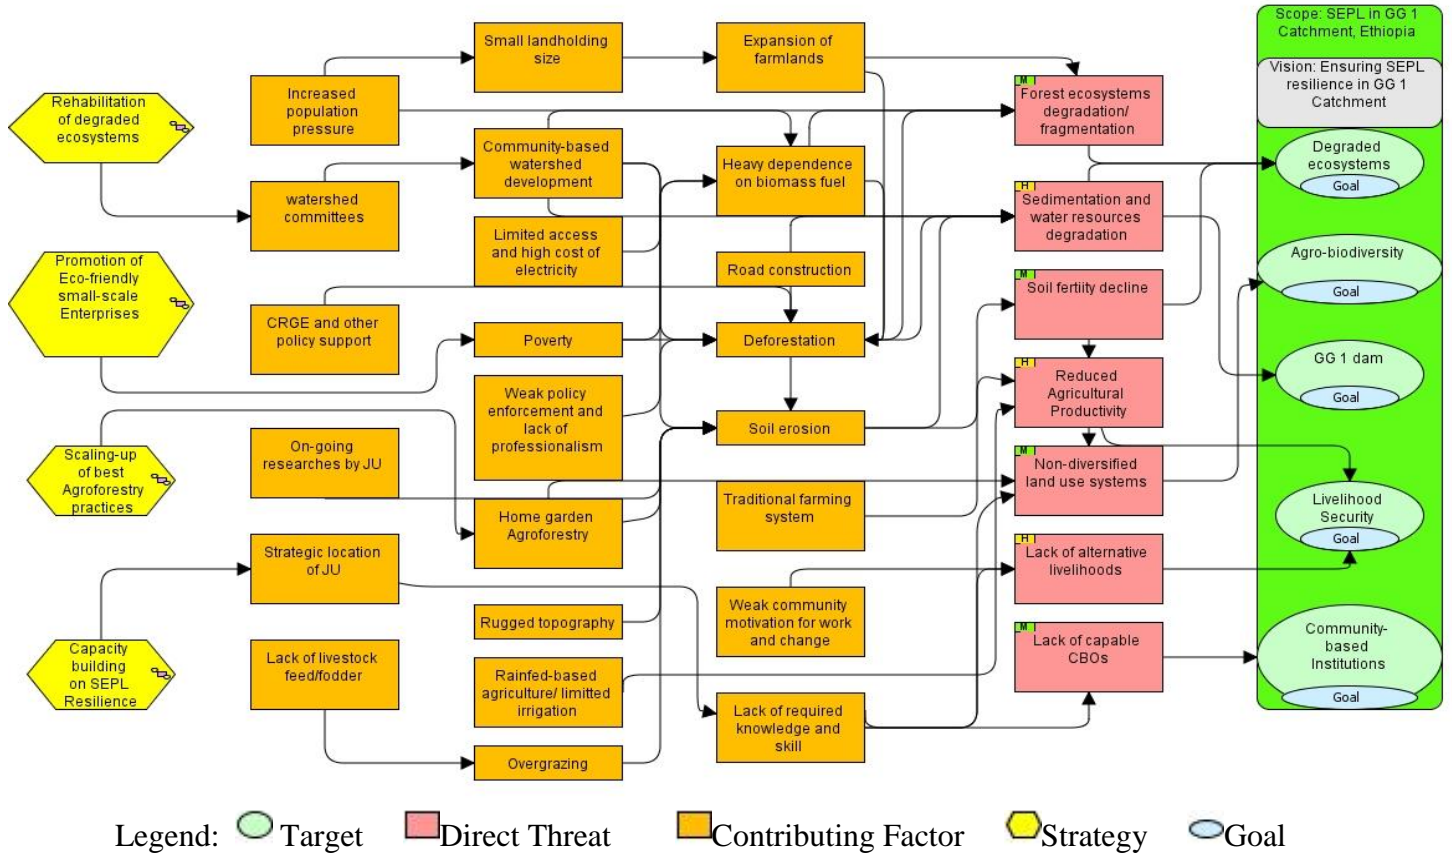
Scope: SEPL in GG 1 Catchment, Ethiopia

Vision: Ensuring SEPL resilience in GG 1 Catchment

Degraded ecosystems
Goal

Agro-biodiversity
Goal

GG 1 dam
Goal

Livelihood Security
Goal

Community-based Institutions
Goal

Rehabilitation of degraded ecosystems

Promotion of Eco-friendly small-scale Enterprises

Scaling-up of best Agroforestry practices

Capacity building on SEPL Resilience

Increased population pressure

watershed committees

CRGE and other policy support

On-going researches by JU

Strategic location of JU

Lack of livestock feed/fodder

Small landholding size

Community-based watershed development

Limited access and high cost of electricity

Poverty

Weak policy enforcement and lack of professionalism

Home garden Agroforestry

Rugged topography

Rainfed-based agriculture/ limitted irrigation

Overgrazing

Expansion of farmlands

Heavy dependence on biomass fuel

Road construction

Deforestation

Soil erosion

Traditional farming system

Weak community motivation for work and change

Lack of required knowledge and skill

M
Forest ecosystems degradation/ fragmentation

H
Sedimentation and water resources degradation

M
Soil fertiity decline

H
Reduced Agricultural Productivity

M
Non-diversified land use systems

H
Lack of alternative livelihoods

M
Lack of capable CBOs

Legend: Target Direct Threat Contributing Factor Strategy Goal